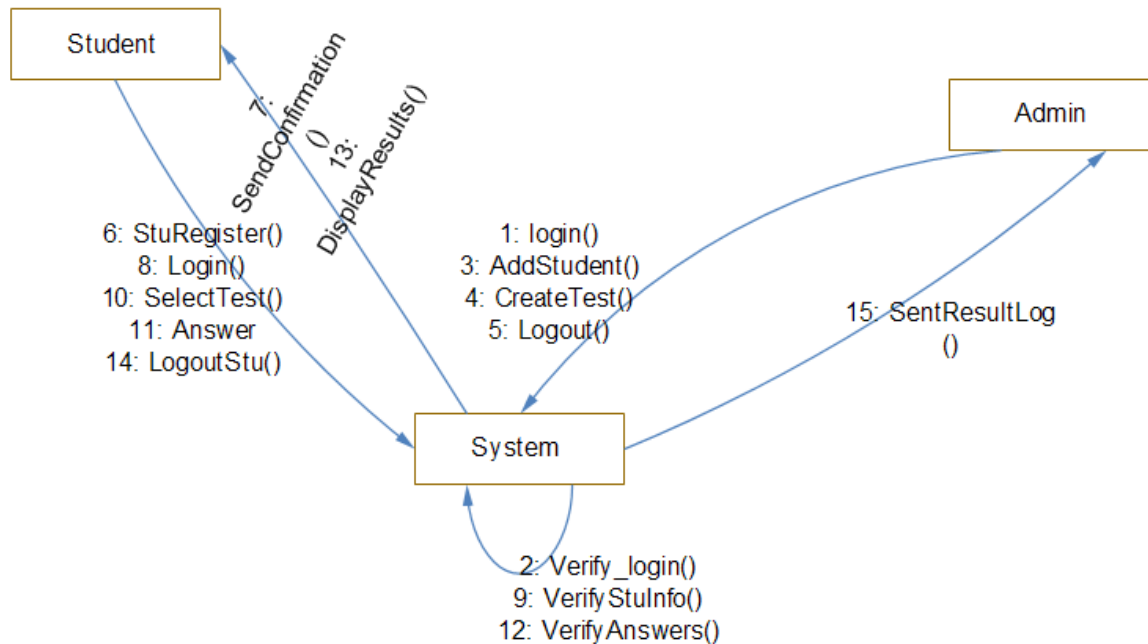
Student

7: SendConfirmation ()

13: DisplayResults()

Admin

6: StuRegister()
8: Login()
10: SelectTest()
11: Answer
14: LogoutStu()

1: login()
3: AddStudent()
4: CreateTest()
5: Logout()

15: SentResultLog ()

System

2: Verify_login()
9: VerifyStuInfo()
12: VerifyAnswers()